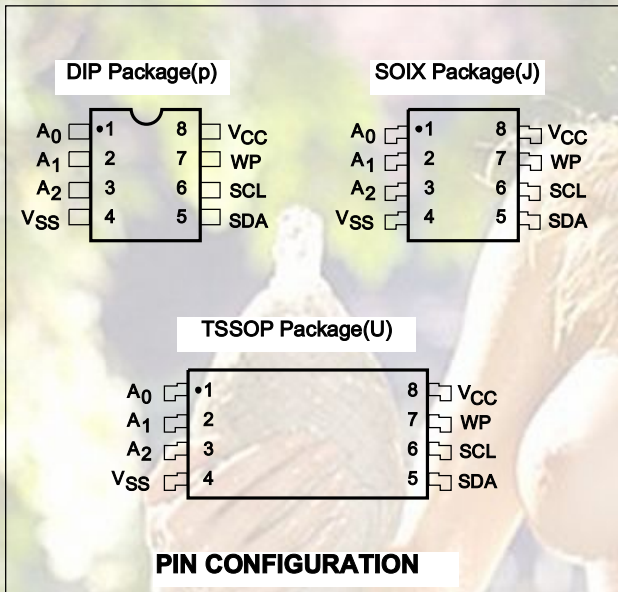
DIP Package(p)

$A_0$ •1 8 $V_{CC}$
$A_1$ 2 7 WP
$A_2$ 3 6 SCL
$V_{SS}$ 4 5 SDA

SOIX Package(J)

$A_0$ •1 8 $V_{CC}$
$A_1$ 2 7 WP
$A_2$ 3 6 SCL
$V_{SS}$ 4 5 SDA

TSSOP Package(U)

$A_0$ •1 8 $V_{CC}$
$A_1$ 2 7 WP
$A_2$ 3 6 SCL
$V_{SS}$ 4 5 SDA

PIN CONFIGURATION